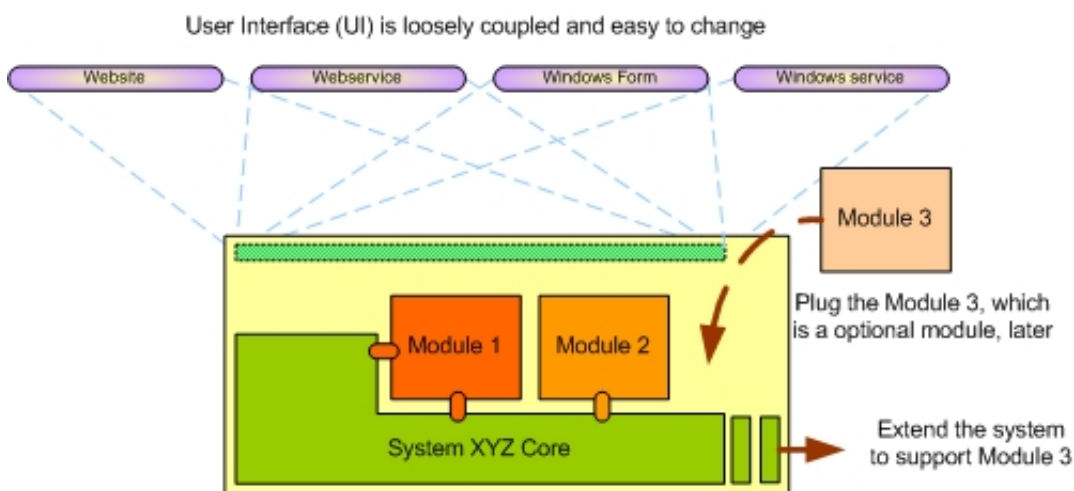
User Interface (UI) is loosely coupled and easy to change

Website

Webservice

Windows Form

Windows service

Module 3

Plug the Module 3, which is a optional module, later

Module 1

Module 2

System XYZ Core

Extend the system to support Module 3